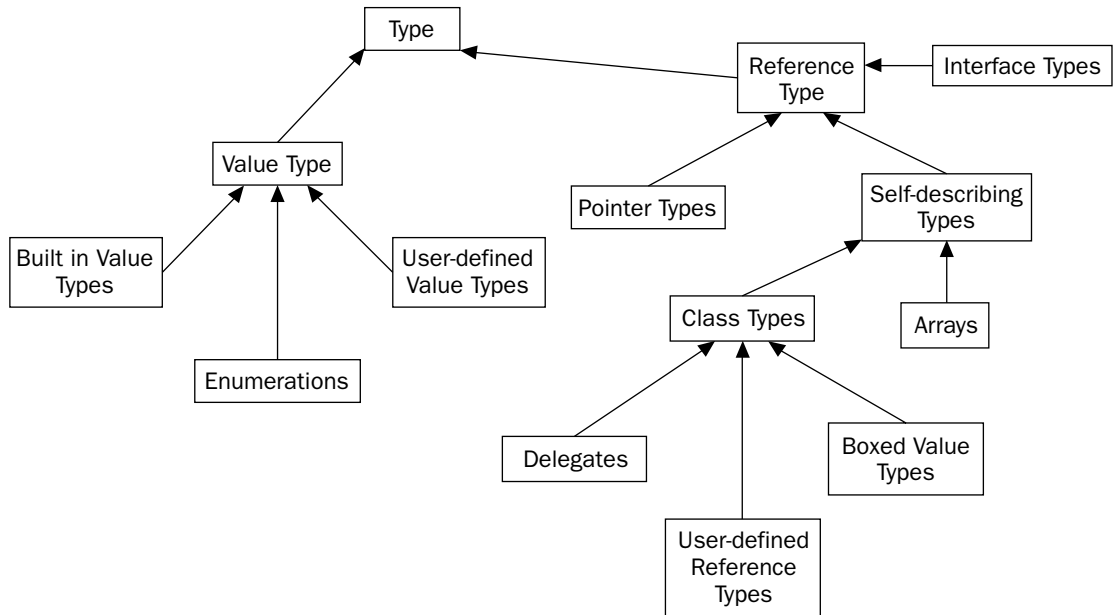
Type

Reference Type

Interface Types

Value Type

Pointer Types

Self-describing Types

Built in Value Types

User-defined Value Types

Class Types

Arrays

Enumerations

Delegates

Boxed Value Types

User-defined Reference Types